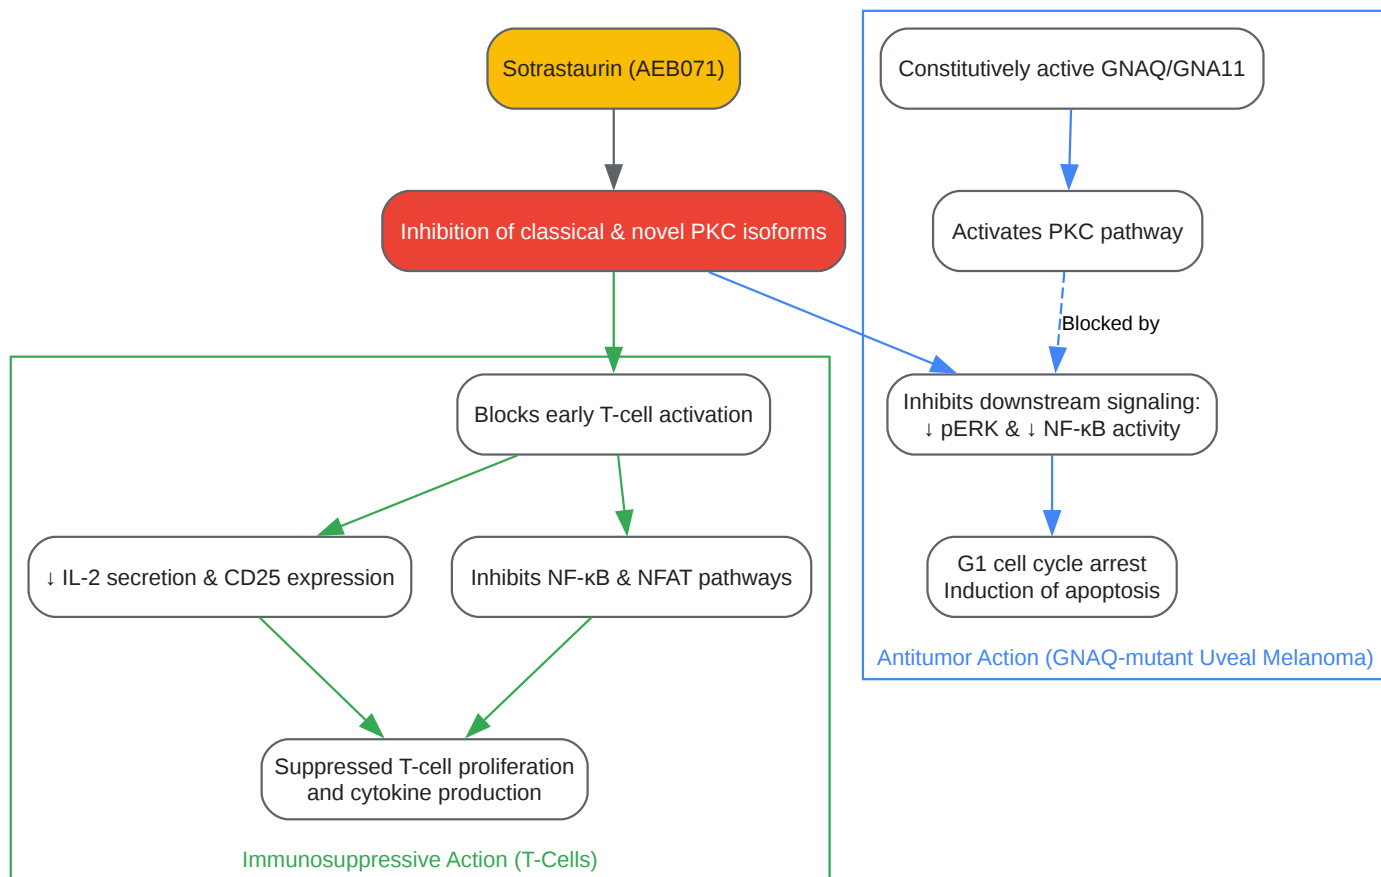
Sotrastaurin (AEB071)

Inhibition of classical & novel PKC isoforms

Blocks early T-cell activation

↓ IL-2 secretion & CD25 expression

Inhibits NF-κB & NFAT pathways

Suppressed T-cell proliferation and cytokine production

Immunosuppressive Action (T-Cells)

Constitutively active GNAQ/GNA11

Activates PKC pathway

Blocked by

Inhibits downstream signaling: ↓ pERK & ↓ NF-κB activity

G1 cell cycle arrest Induction of apoptosis

Antitumor Action (GNAQ-mutant Uveal Melanoma)